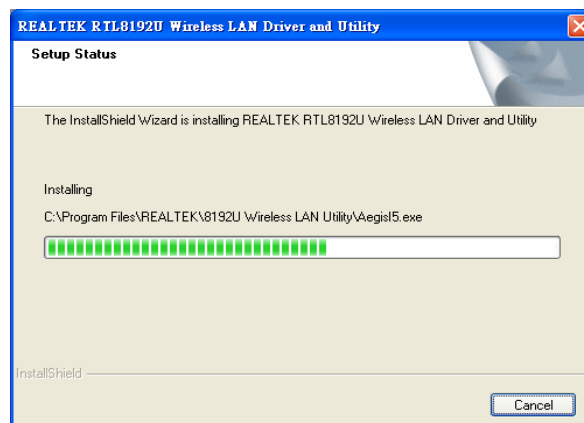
REALTEK RTL8192U Wireless LAN Driver and Utility

Setup Status

The InstallShield Wizard is installing REALTEK RTL8192U Wireless LAN Driver and Utility

Installing

C:\Program Files\REALTEK\8192U Wireless LAN Utility\AegisI5.exe

InstallShield

Cancel